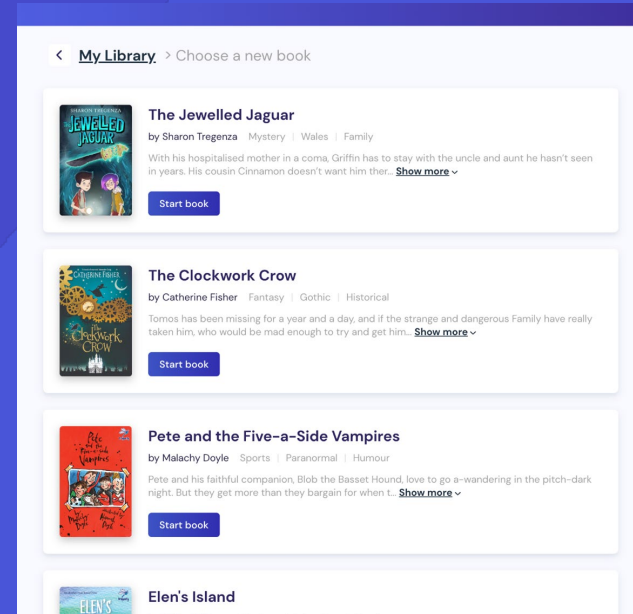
My Library > Choose a new book

SHARON TREGENZA
JEWELLED JAGUAR

The Jewelled Jaguar

by Sharon Tregenza | Mystery | Wales | Family

With his hospitalised mother in a coma, Griffin has to stay with the uncle and aunt he hasn't seen in years. His cousin Cinnamon doesn't want him ther... Show more

Start book

CATHERINE FISHER
The Clockwork Crow

The Clockwork Crow

by Catherine Fisher | Fantasy | Gothic | Historical

Tomos has been missing for a year and a day, and if the strange and dangerous Family have really taken him, who would be mad enough to try and get him... Show more

Start book

Pete and the Five-a-Side Vampires
Malachy Doyle

Pete and the Five-a-Side Vampires

by Malachy Doyle | Sports | Paranormal | Humour

Pete and his faithful companion, Blob the Basset Hound, love to go a-wandering in the pitch-dark night. But they get more than they bargain for when t... Show more

Start book

ELEN'S

Elen's Island